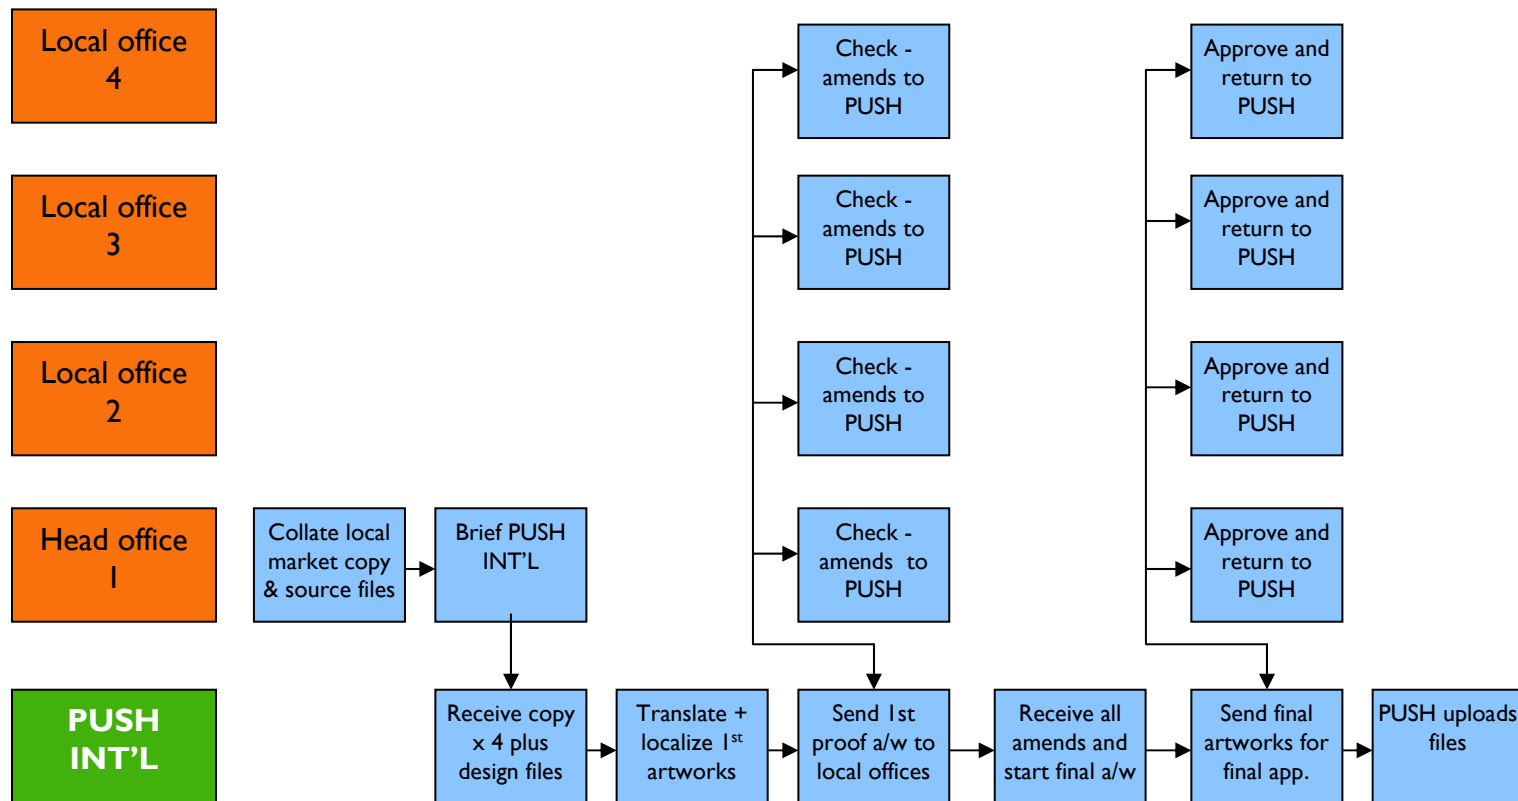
Local office 4

Local office 3

Local office 2

Head office 1

PUSH INT'L

Check - amends to PUSH

Check - amends to PUSH

Check - amends to PUSH

Check - amends to PUSH

Approve and return to PUSH

Approve and return to PUSH

Approve and return to PUSH

Approve and return to PUSH

Collate local market copy & source files

Brief PUSH INT'L

Receive copy x 4 plus design files

Translate + localize 1$^{st}$ artworks

Send 1st proof a/w to local offices

Receive all amends and start final a/w

Send final artworks for final app.

PUSH uploads files